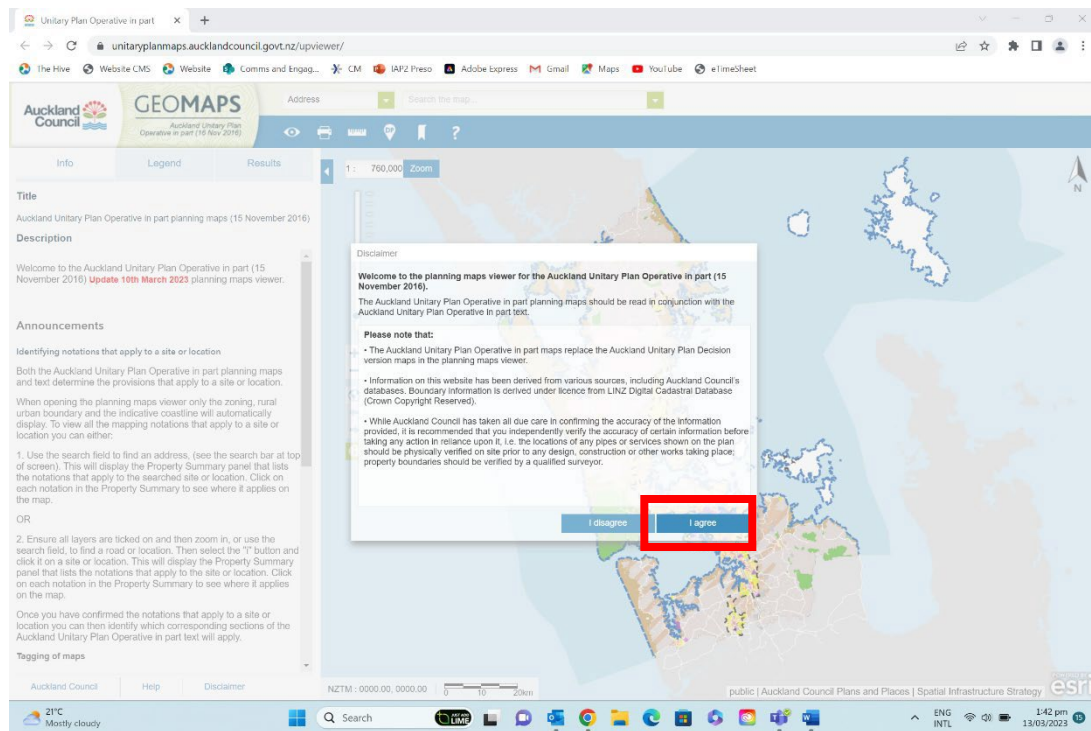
Unitary Plan Operative in part ×

unitaryplanmaps.aucklandcouncil.govt.nz/upviewer/

The Hive  Website CMS  Website  Comms and Engag...  CM  IAP2 Preso  Adobe Express  Gmail  Maps  YouTube  eTimeSheet

Auckland Council  GEOMAPS  Auckland Unitary Plan Operative in part (15 Nov 2016)

Address  Search the map...

Info  Legend  Results

1 : 760,000 Zoom

Title

Auckland Unitary Plan Operative in part planning maps (15 November 2016)

Description

Welcome to the Auckland Unitary Plan Operative in part (15 November 2016) Update 10th March 2023 planning maps viewer.

Announcements

Identifying notations that apply to a site or location

Both the Auckland Unitary Plan Operative in part planning maps and text determine the provisions that apply to a site or location.

When opening the planning maps viewer only the zoning, rural urban boundary and the indicative coastline will automatically display. To view all the mapping notations that apply to a site or location you can either:

1. Use the search field to find an address, (see the search bar at top of screen). This will display the Property Summary panel that lists the notations that apply to the searched site or location. Click on each notation in the Property Summary to see where it applies on the map.

OR

2. Ensure all layers are ticked on and then zoom in, or use the search field, to find a road or location. Then select the "i" button and click it on a site or location. This will display the Property Summary panel that lists the notations that apply to the site or location. Click on each notation in the Property Summary to see where it applies on the map.

Once you have confirmed the notations that apply to a site or location you can then identify which corresponding sections of the Auckland Unitary Plan Operative in part text will apply.

Tagging of maps

Auckland Council  Help  Disclaimer

Disclaimer

Welcome to the planning maps viewer for the Auckland Unitary Plan Operative in part (15 November 2016).

The Auckland Unitary Plan Operative in part planning maps should be read in conjunction with the Auckland Unitary Plan Operative in part text.

Please note that:

• The Auckland Unitary Plan Operative in part maps replace the Auckland Unitary Plan Decision version maps in the planning maps viewer.

• Information on this website has been derived from various sources, including Auckland Council's databases. Boundary information is derived under licence from LINZ Digital Cadastral Database (Crown Copyright Reserved).

• While Auckland Council has taken all due care in confirming the accuracy of the information provided, it is recommended that you independently verify the accuracy of certain information before taking any action in reliance upon it, i.e. the locations of any pipes or services shown on the plan should be physically verified on site prior to any design, construction or other works taking place; property boundaries should be verified by a qualified surveyor.

I disagree  I agree

N

NZTM : 0000.00, 0000.00  0  10  20km

public | Auckland Council Plans and Places | Spatial Infrastructure Strategy  esri

21°C Mostly cloudy  Search  ENG INTL  1:42 pm 13/03/2023  15